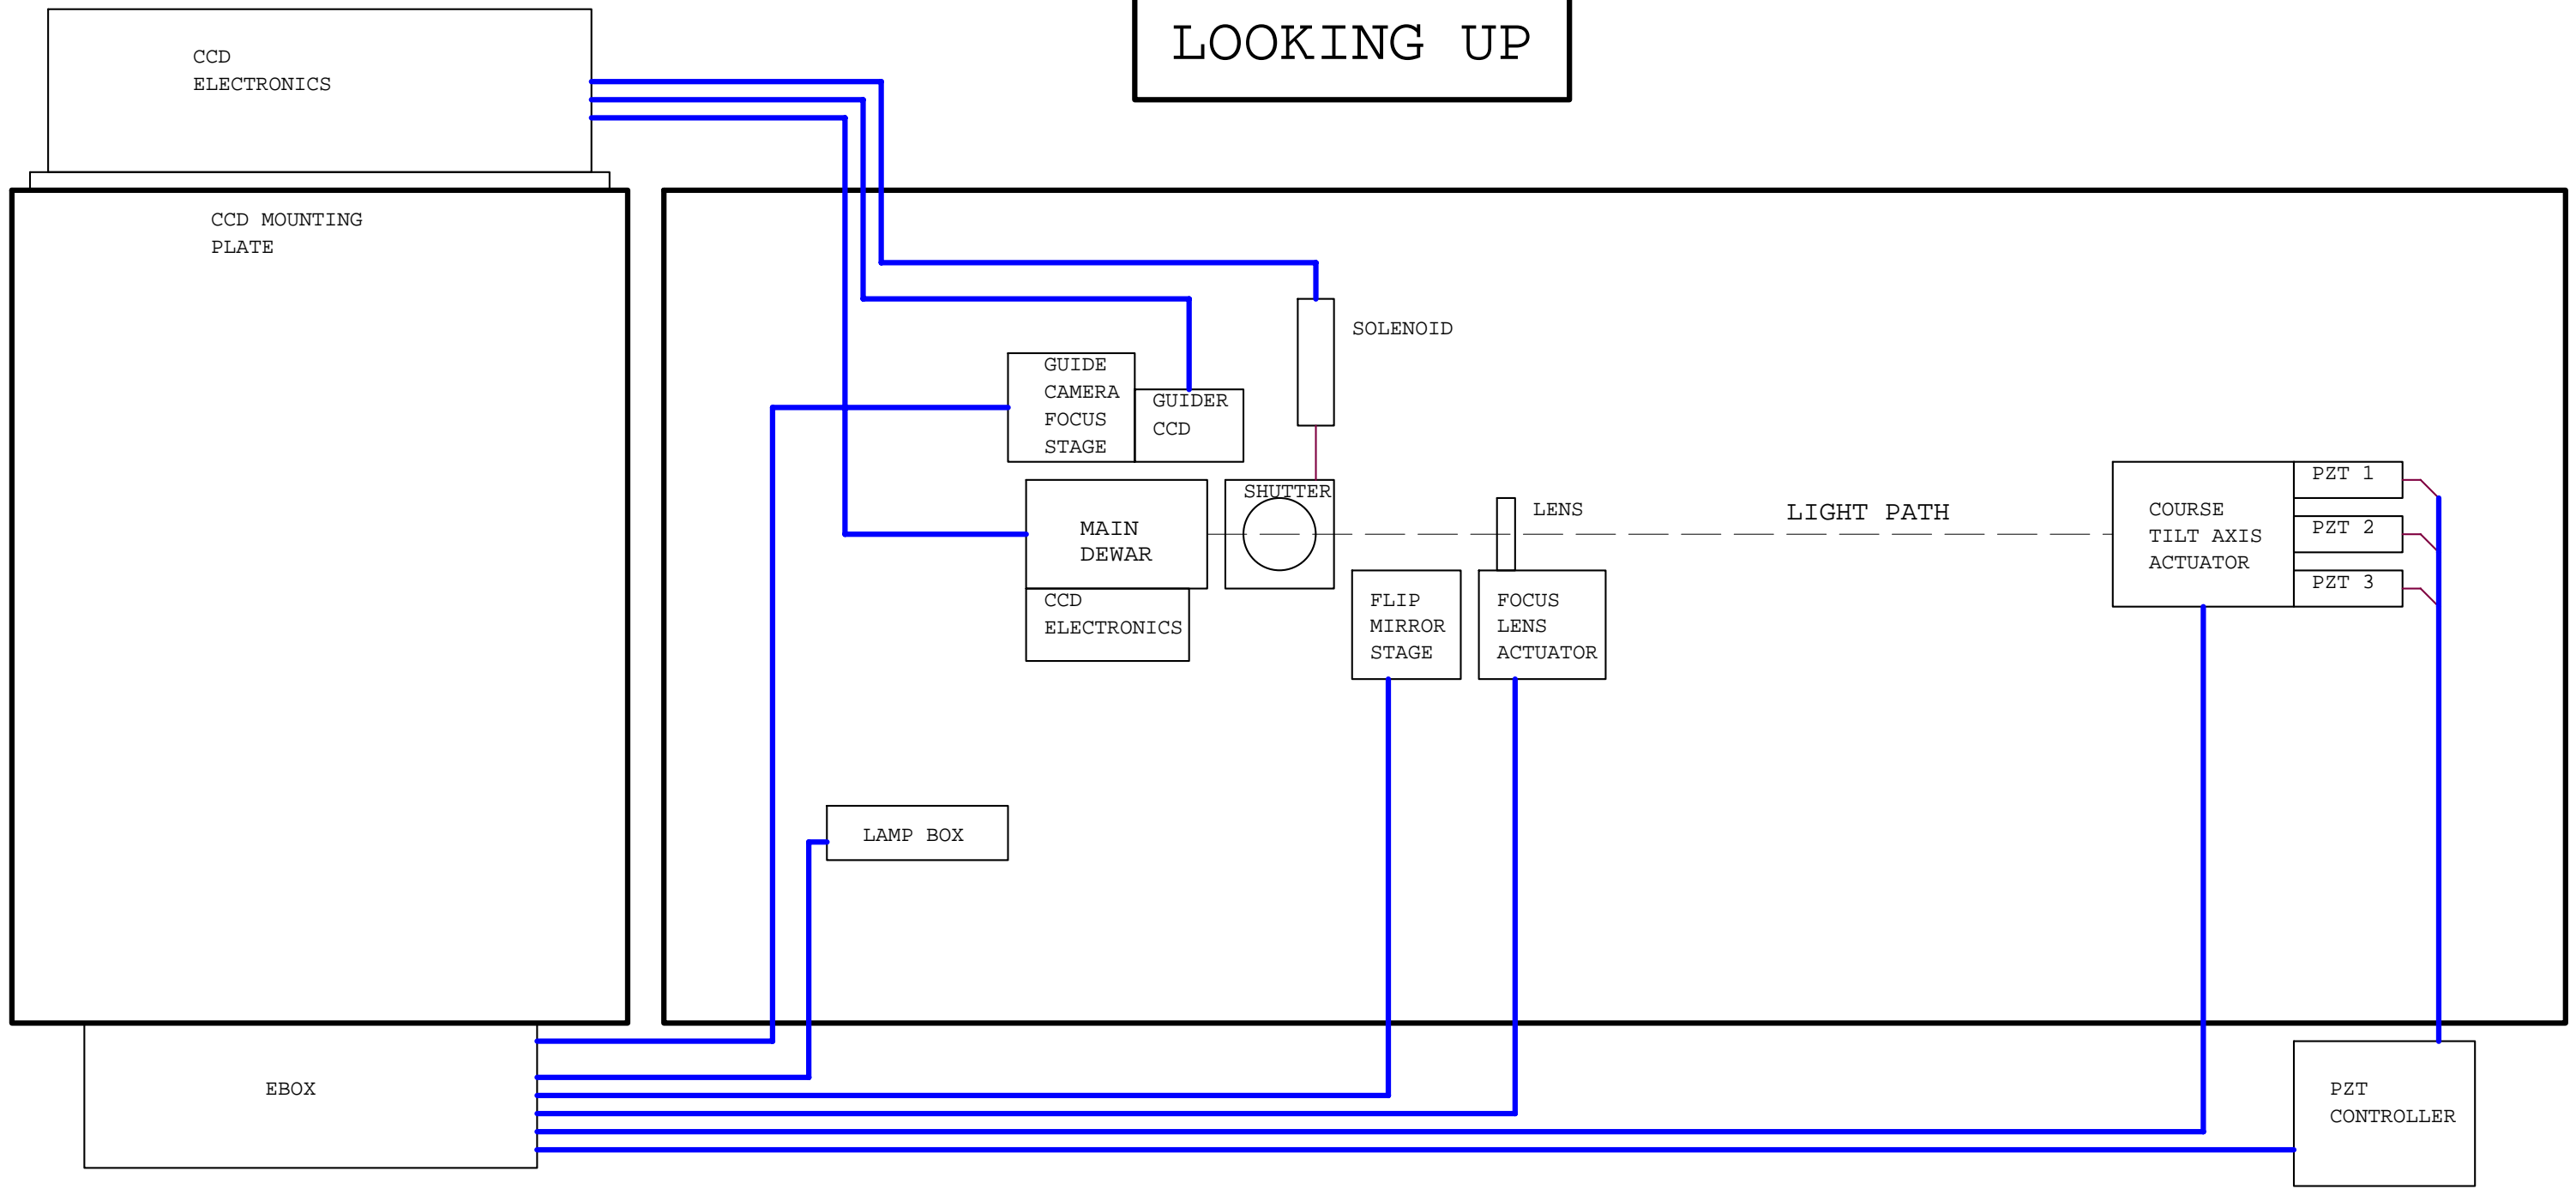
LOOKING UP

CCD ELECTRONICS

CCD MOUNTING PLATE

SOLENOID

GUIDE CAMERA FOCUS STAGE

GUIDER CCD

MAIN DEWAR

SHUTTER

LENS

LIGHT PATH

COURSE TILT AXIS ACTUATOR

PZT 1

PZT 2

PZT 3

CCD ELECTRONICS

FLIP MIRROR STAGE

FOCUS LENS ACTUATOR

LAMP BOX

EBOX

PZT CONTROLLER